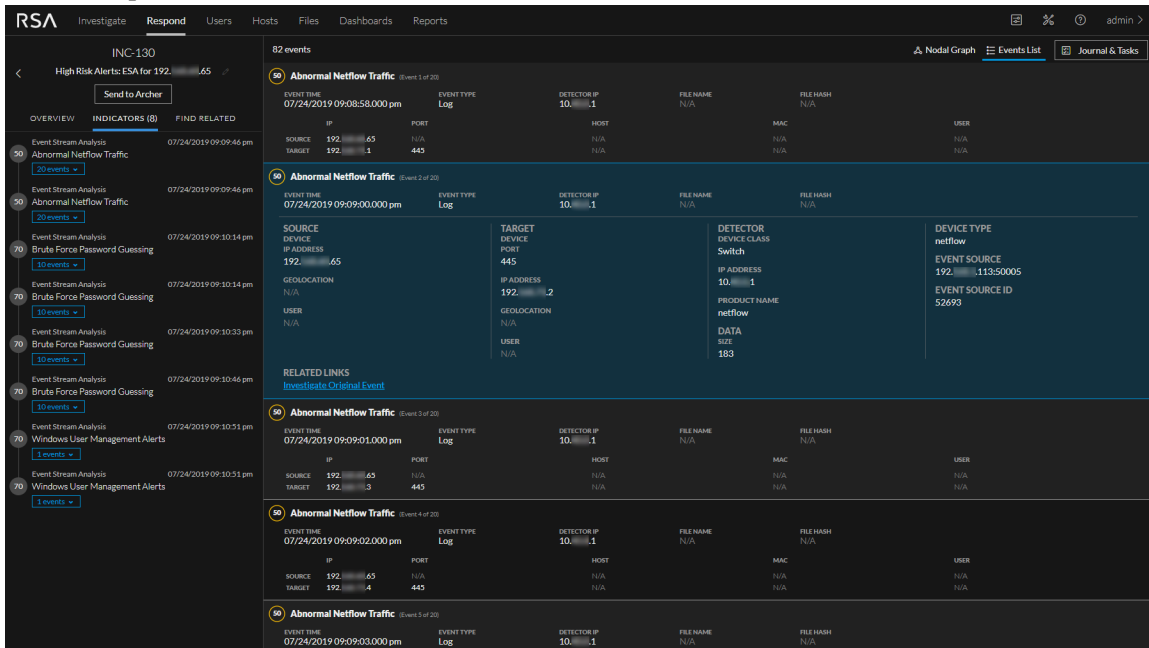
RSA Investigate Respond Users Hosts Files Dashboards Reports admin >

INC-130
High Risk Alerts: ESA for 192.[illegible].65
Send to Archer
OVERVIEW INDICATORS (8) FIND RELATED

50 Event Stream Analysis 07/24/2019 09:09:46 pm
Abnormal Netflow Traffic
20 events

50 Event Stream Analysis 07/24/2019 09:09:46 pm
Abnormal Netflow Traffic
20 events

70 Event Stream Analysis 07/24/2019 09:10:14 pm
Brute Force Password Guessing
10 events

70 Event Stream Analysis 07/24/2019 09:10:14 pm
Brute Force Password Guessing
10 events

70 Event Stream Analysis 07/24/2019 09:10:33 pm
Brute Force Password Guessing
10 events

70 Event Stream Analysis 07/24/2019 09:10:46 pm
Brute Force Password Guessing
10 events

70 Event Stream Analysis 07/24/2019 09:10:51 pm
Windows User Management Alerts
1 events

70 Event Stream Analysis 07/24/2019 09:10:51 pm
Windows User Management Alerts
1 events

82 events
Nodal Graph Events List Journal & Tasks

50 Abnormal Netflow Traffic (Event 1 of 20)
EVENT TIME 07/24/2019 09:08:58.000 pm EVENT TYPE Log DETECTOR IP 10.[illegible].1 FILE NAME N/A FILE HASH N/A

| | IP | PORT | HOST | MAC | USER |
|---|---|---|---|---|---|
| SOURCE | 192.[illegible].65 | N/A | N/A | N/A | N/A |
| TARGET | 192.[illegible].1 | 445 | N/A | N/A | N/A |

50 Abnormal Netflow Traffic (Event 2 of 20)
EVENT TIME 07/24/2019 09:09:00.000 pm EVENT TYPE Log DETECTOR IP 10.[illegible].1 FILE NAME N/A FILE HASH N/A

SOURCE
DEVICE
IP ADDRESS
192.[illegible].65
GEOLOCATION
N/A
USER
N/A

TARGET
DEVICE
PORT
445
IP ADDRESS
192.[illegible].2
GEOLOCATION
N/A
USER
N/A

DETECTOR
DEVICE CLASS
Switch
IP ADDRESS
10.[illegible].1
PRODUCT NAME
netflow
DATA
SIZE
183

DEVICE TYPE
netflow
EVENT SOURCE
192.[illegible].113:50005
EVENT SOURCE ID
52693

RELATED LINKS
Investigate Original Event

50 Abnormal Netflow Traffic (Event 3 of 20)
EVENT TIME 07/24/2019 09:09:01.000 pm EVENT TYPE Log DETECTOR IP 10.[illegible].1 FILE NAME N/A FILE HASH N/A

| | IP | PORT | HOST | MAC | USER |
|---|---|---|---|---|---|
| SOURCE | 192.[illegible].65 | N/A | N/A | N/A | N/A |
| TARGET | 192.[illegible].3 | 445 | N/A | N/A | N/A |

50 Abnormal Netflow Traffic (Event 4 of 20)
EVENT TIME 07/24/2019 09:09:02.000 pm EVENT TYPE Log DETECTOR IP 10.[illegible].1 FILE NAME N/A FILE HASH N/A

| | IP | PORT | HOST | MAC | USER |
|---|---|---|---|---|---|
| SOURCE | 192.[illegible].65 | N/A | N/A | N/A | N/A |
| TARGET | 192.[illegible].4 | 445 | N/A | N/A | N/A |

50 Abnormal Netflow Traffic (Event 5 of 20)
EVENT TIME 07/24/2019 09:09:03.000 pm EVENT TYPE Log DETECTOR IP 10.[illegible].1 FILE NAME N/A FILE HASH N/A